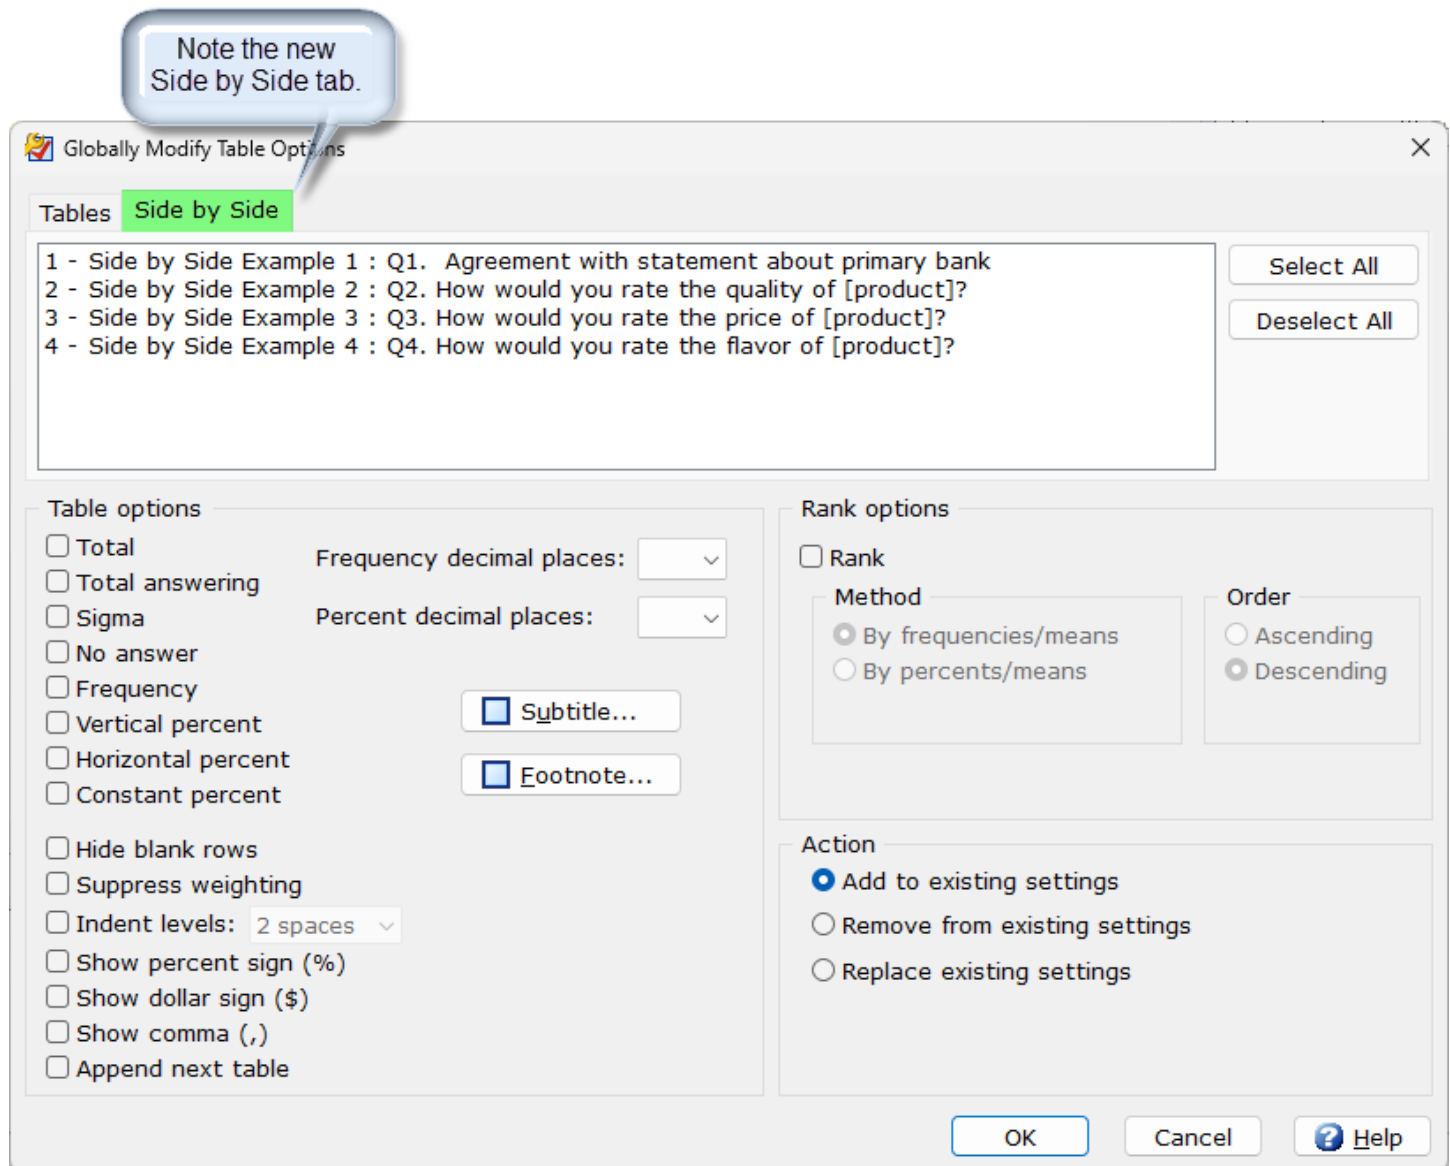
Note the new Side by Side tab.

Globally Modify Table Opt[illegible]ns

Tables
Side by Side

1 - Side by Side Example 1 : Q1. Agreement with statement about primary bank
2 - Side by Side Example 2 : Q2. How would you rate the quality of [product]?
3 - Side by Side Example 3 : Q3. How would you rate the price of [product]?
4 - Side by Side Example 4 : Q4. How would you rate the flavor of [product]?

Select All
Deselect All

Table options
Total
Total answering
Sigma
No answer
Frequency
Vertical percent
Horizontal percent
Constant percent
Frequency decimal places:
Percent decimal places:
Subtitle...
Footnote...
Hide blank rows
Suppress weighting
Indent levels: 2 spaces
Show percent sign (%)
Show dollar sign ($)
Show comma (,)
Append next table

Rank options
Rank
Method
By frequencies/means
By percents/means
Order
Ascending
Descending

Action
Add to existing settings
Remove from existing settings
Replace existing settings

OK
Cancel
Help